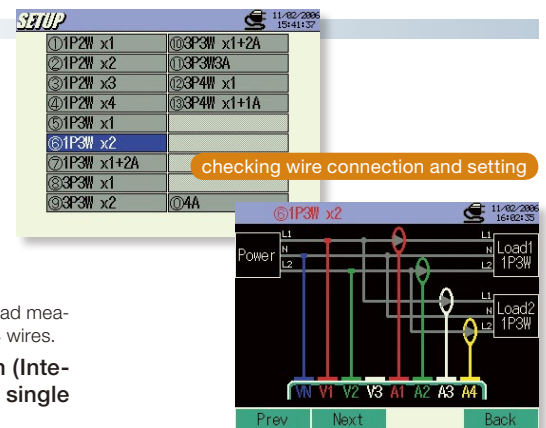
SETUP

11/02/2006 15:41:37

| | |
|---|---|
| ①1P2W x1 | ⑩3P3W x1+2A |
| ②1P2W x2 | ⑪3P3W3A |
| ③1P2W x3 | ⑫3P4W x1 |
| ④1P2W x4 | ⑬3P4W x1+1A |
| ⑤1P3W x1 | |
| ⑥1P3W x2 | |
| ⑦1P3W x1+2A | |
| ⑧3P3W x1 | |
| ⑨3P3W x2 | ⑩4A |

checking wire connection and setting

⑥1P3W x2

11/02/2006 16:02:35

L1
N
L2

Power

L1
N
L2

Load1 1P3W

L1
N
L2

Load2 1P3W

VN V1 V2 V3 A1 A2 A3 A4

Prev Next Back

ad mea-
wires.

n (Inte-
single